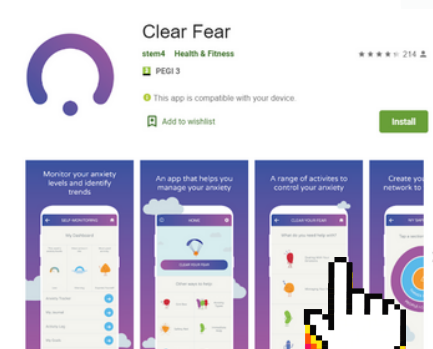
Clear Fear

stem4 Health & Fitness

214

PEGI 3

This app is compatible with your device.

Add to wishlist

Install

Monitor your anxiety levels and identify trends

SELF MONITORING

My Dashboard

Anxiety Tracker

My Journal

An app that helps you manage your anxiety

HOME

A range of activites to control your anxiety

CLEAR YOUR FEAR

Create you network to

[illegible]